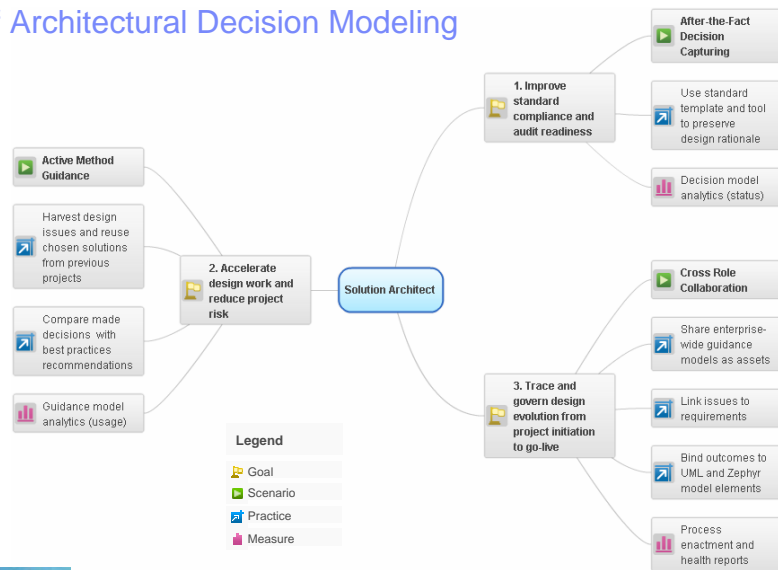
Architectural Decision Modeling

Solution Architect

1. Improve standard compliance and audit readiness

After-the-Fact Decision Capturing

Use standard template and tool to preserve design rationale

Decision model analytics (status)

2. Accelerate design work and reduce project risk

Active Method Guidance

Harvest design issues and reuse chosen solutions from previous projects

Compare made decisions with best practices recommendations

Guidance model analytics (usage)

3. Trace and govern design evolution from project initiation to go-live

Cross Role Collaboration

Share enterprise-wide guidance models as assets

Link issues to requirements

Bind outcomes to UML and Zephyr model elements

Process enactment and health reports

Legend

Goal

Scenario

Practice

Measure